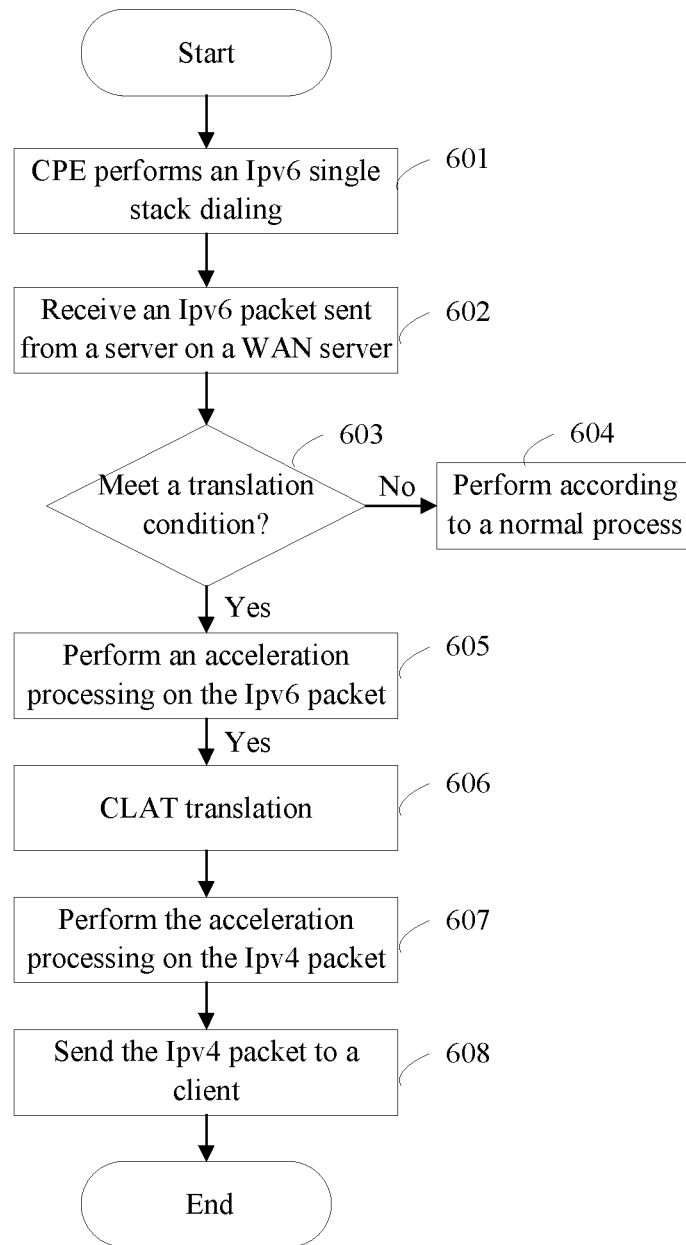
Start

CPE performs an Ipv6 single stack dialing

601

Receive an Ipv6 packet sent from a server on a WAN server

602

603

Meet a translation condition?

No

604

Perform according to a normal process

Yes

Perform an acceleration processing on the Ipv6 packet

605

Yes

CLAT translation

606

Perform the acceleration processing on the Ipv4 packet

607

Send the Ipv4 packet to a client

608

End